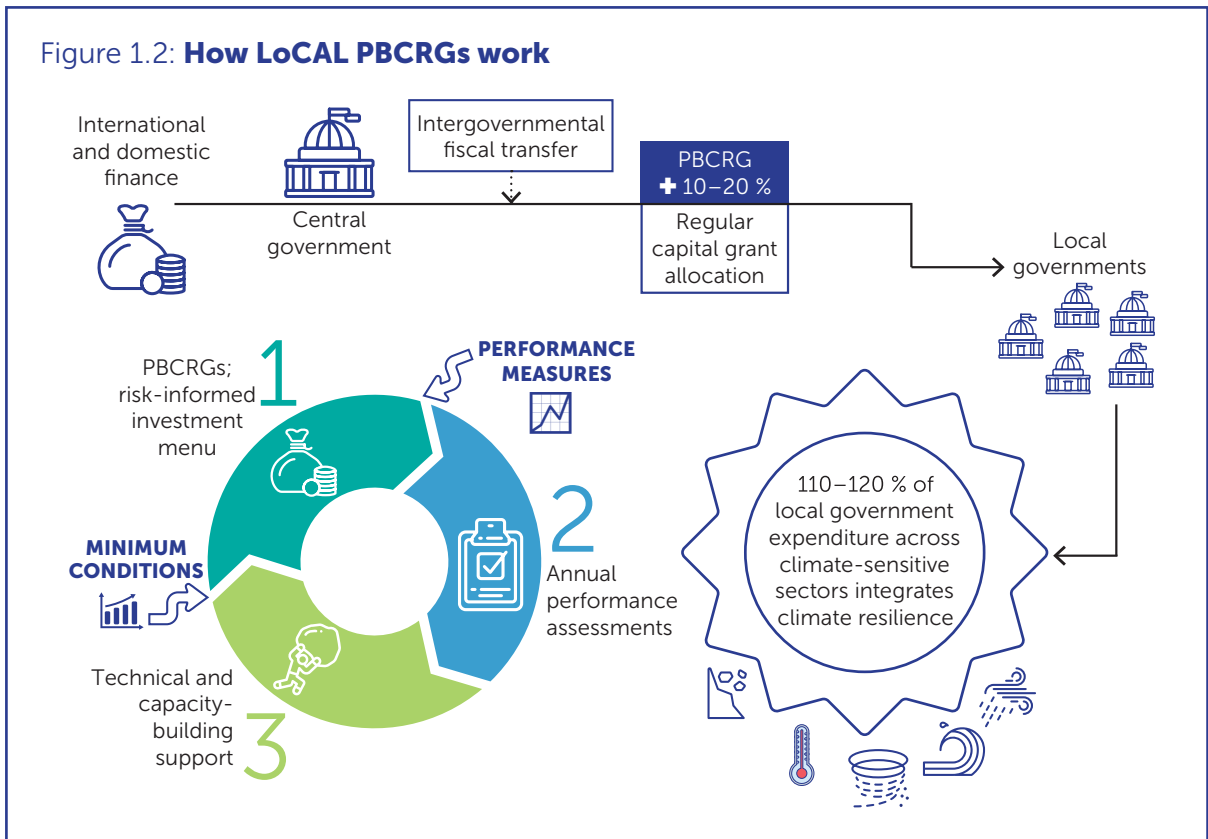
Figure 1.2: **How LoCAL PBCRGs work**

International and domestic finance

Central government

Intergovernmental fiscal transfer

PBCRG
✚ 10–20 %

Regular capital grant allocation

Local governments

PBCRGs; risk-informed investment menu

1

PERFORMANCE MEASURES

2

Annual performance assessments

MINIMUM CONDITIONS

Technical and capacity-building support

3

110–120 % of local government expenditure across climate-sensitive sectors integrates climate resilience